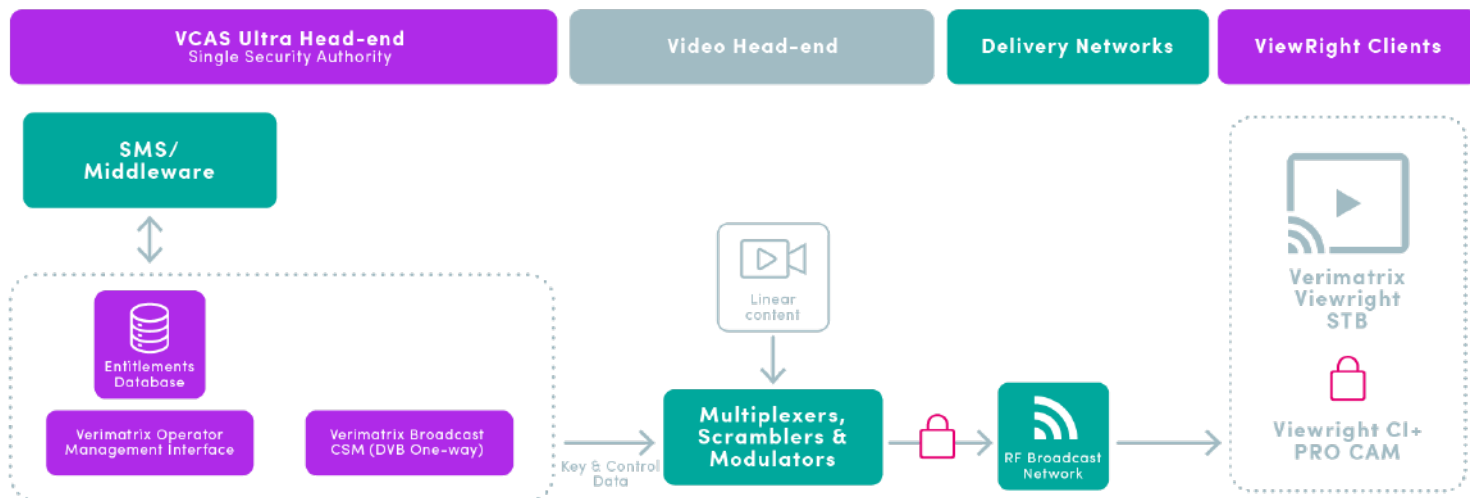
VCAS Ultra Head-end
Single Security Authority

Video Head-end

Delivery Networks

ViewRight Clients

SMS/
Middleware

Entitlements Database

Verimatrix Operator Management Interface

Verimatrix Broadcast CSM (DVB One-way)

Key & Control Data

Linear content

Multiplexers, Scramblers & Modulators

RF Broadcast Network

Verimatrix Viewright STB

Viewright CI+ PRO CAM